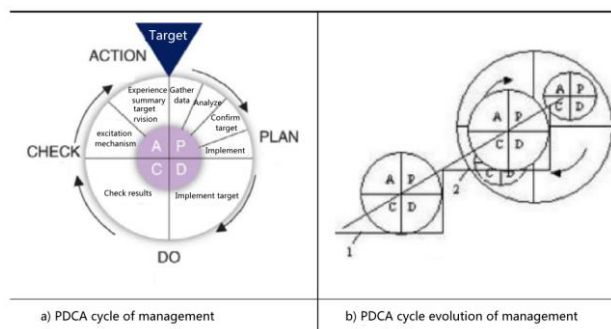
Target

ACTION

PLAN

CHECK

DO

Experience summary target rvision

Gather data

Analyze

Confirm target

Implement

excitation mechanism

A P
C D

Check results

Implement target

A P
C D

A P
C D

A P
C D

C D

1

2

a) PDCA cycle of management

b) PDCA cycle evolution of management